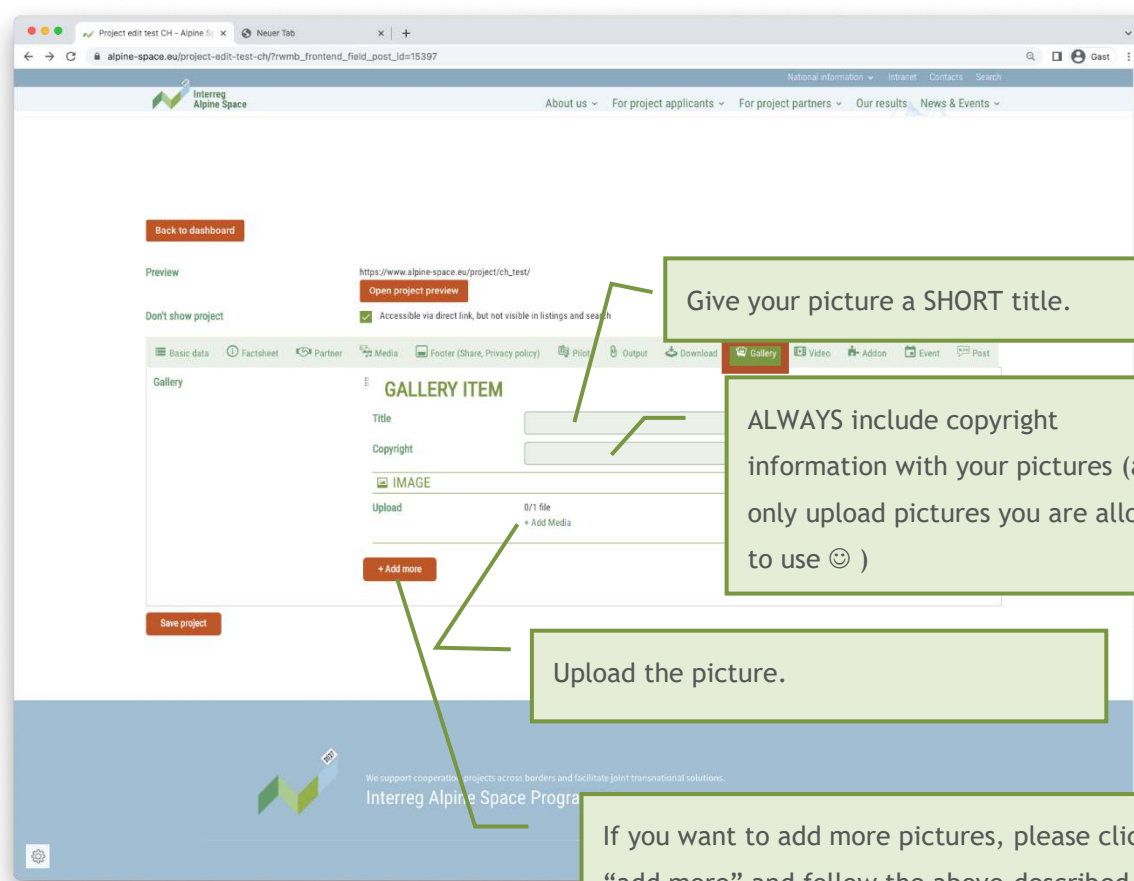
Project edit test CH - Alpine Sp ×
Neuer Tab
× +
alpine-space.eu/project-edit-test-ch/?rwmb_frontend_field_post_id=15397
Gast

National information Intranet Contacts Search
Interreg Alpine Space
About us For project applicants For project partners Our results News & Events

Back to dashboard

Preview
https://www.alpine-space.eu/project/ch_test/
Open project preview

Don't show project
Accessible via direct link, but not visible in listings and search

Basic data Factsheet Partner Media Footer (Share, Privacy policy) Pilot Output Download Gallery Video Addon Event Post

Gallery
GALLERY ITEM
Title
Copyright
IMAGE
Upload
0/1 file
+ Add Media
+ Add more

Save project

Give your picture a SHORT title.

ALWAYS include copyright information with your pictures (a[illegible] only upload pictures you are allo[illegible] to use ☺ )

Upload the picture.

We support cooperation projects across borders and facilitate joint transnational solutions.
Interreg Alpine Space Progra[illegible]

If you want to add more pictures, please clic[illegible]
"add more" and follow the above described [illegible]